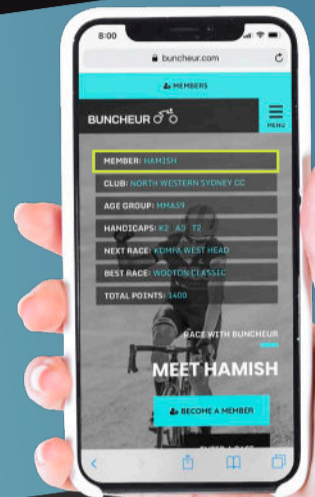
8:00

buncheur.com

MEMBERS

BUNCHEUR

MENU

MEMBER: HAMISH

CLUB: NORTH WESTERN SYDNEY CC

AGE GROUP: MMAS9

HANDICAPS: K2 A3 T2

NEXT RACE: KOMPA WEST HEAD

BEST RACE: WOOTON CLASSIC

TOTAL POINTS: 1400

RACE WITH BUNCHEUR

MEET HAMISH

BECOME A MEMBER

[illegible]